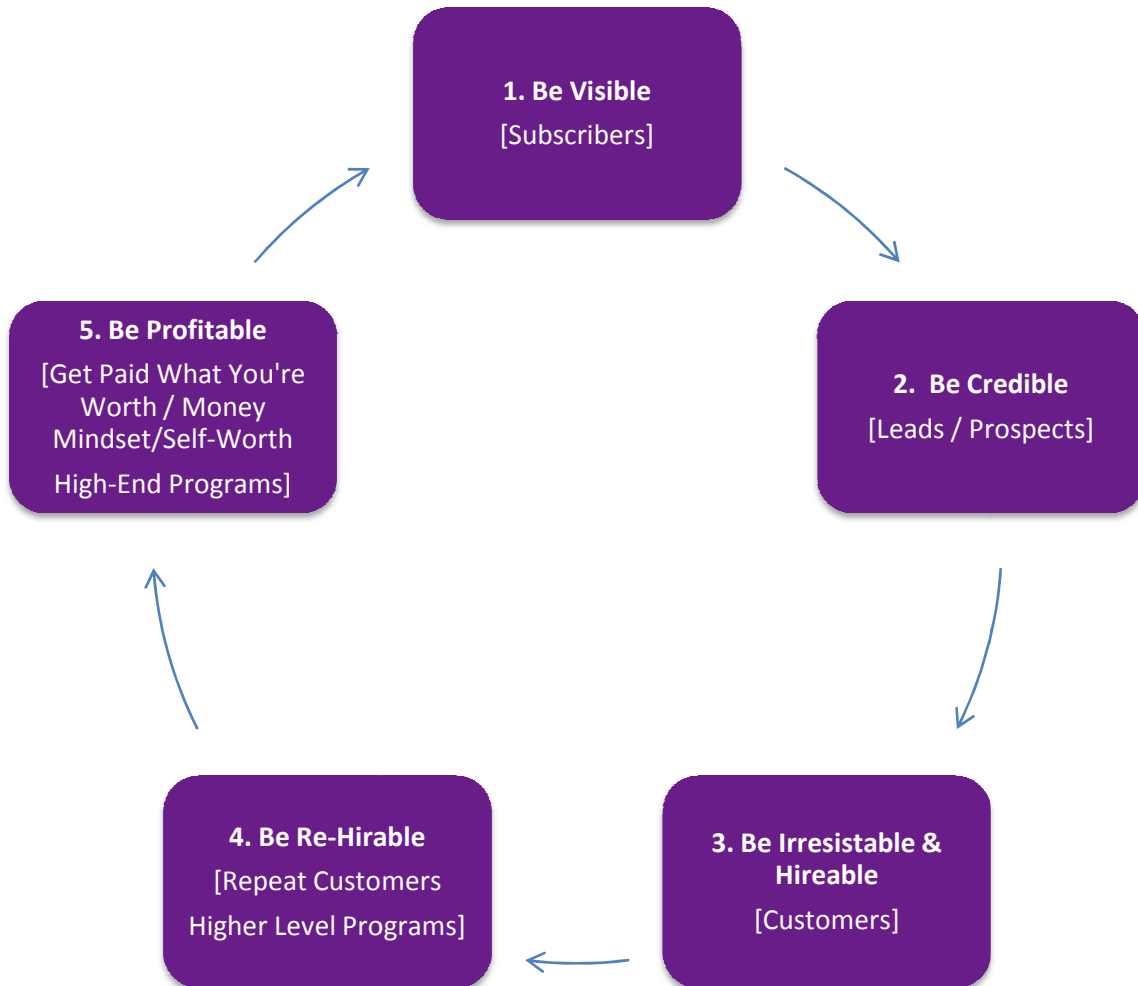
1. Be Visible
[Subscribers]

2. Be Credible
[Leads / Prospects]

3. Be Irresistable & Hireable
[Customers]

4. Be Re-Hirable
[Repeat Customers
Higher Level Programs]

5. Be Profitable
[Get Paid What You're Worth / Money Mindset/Self-Worth
High-End Programs]